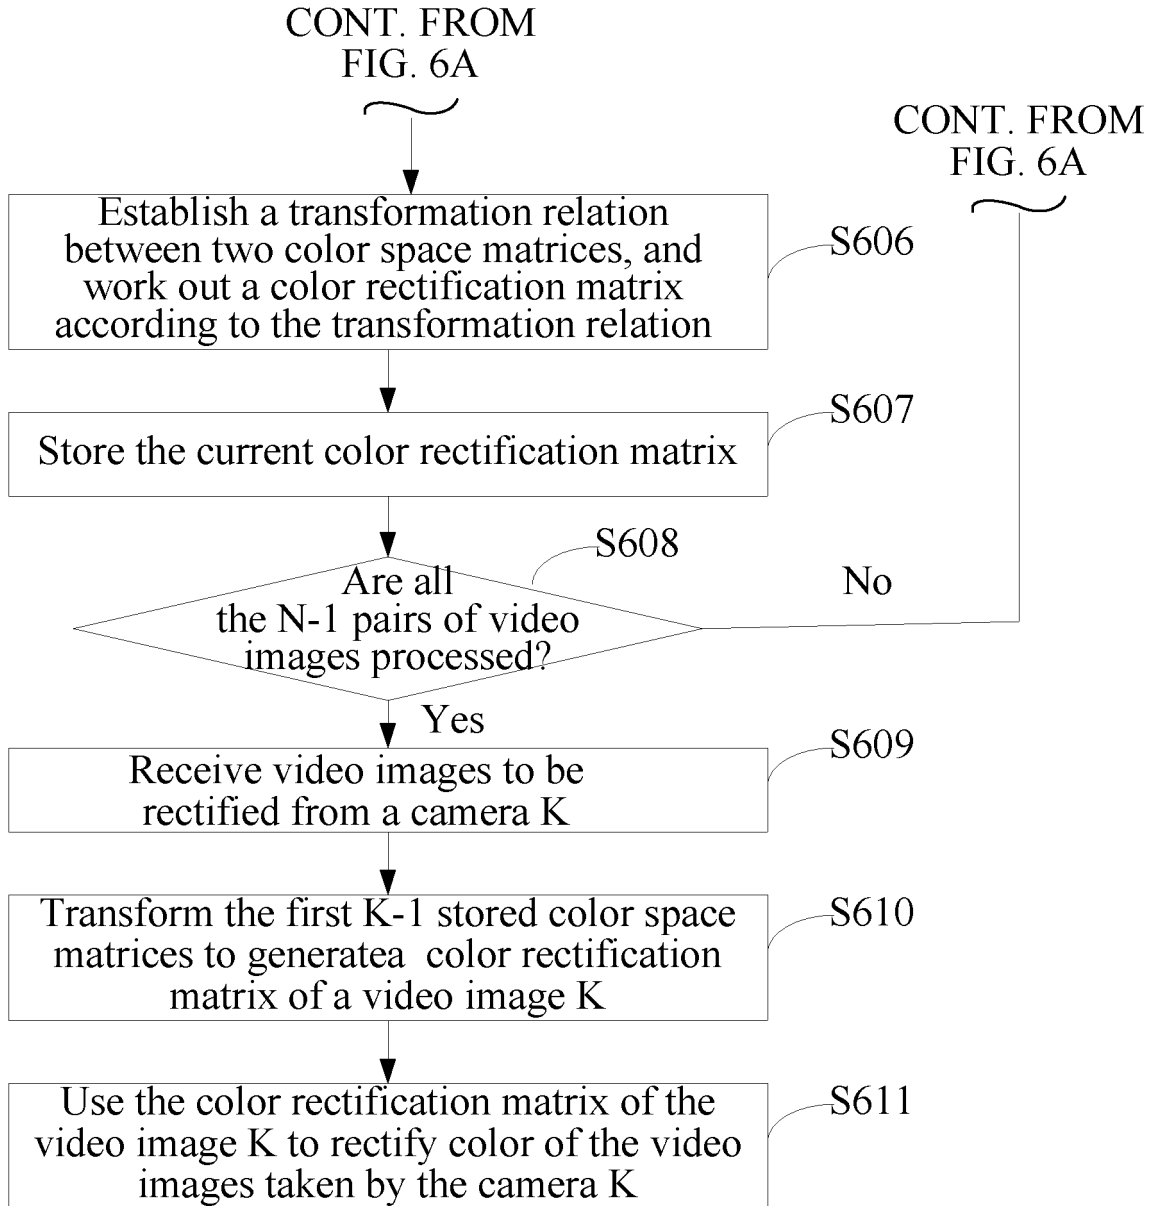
CONT. FROM FIG. 6A

CONT. FROM FIG. 6A

Establish a transformation relation between two color space matrices, and work out a color rectification matrix according to the transformation relation

S606

S607

Store the current color rectification matrix

S608

Are all the N-1 pairs of video images processed?

No

Yes

S609

Receive video images to be rectified from a camera K

S610

Transform the first K-1 stored color space matrices to generatea color rectification matrix of a video image K

S611

Use the color rectification matrix of the video image K to rectify color of the video images taken by the camera K